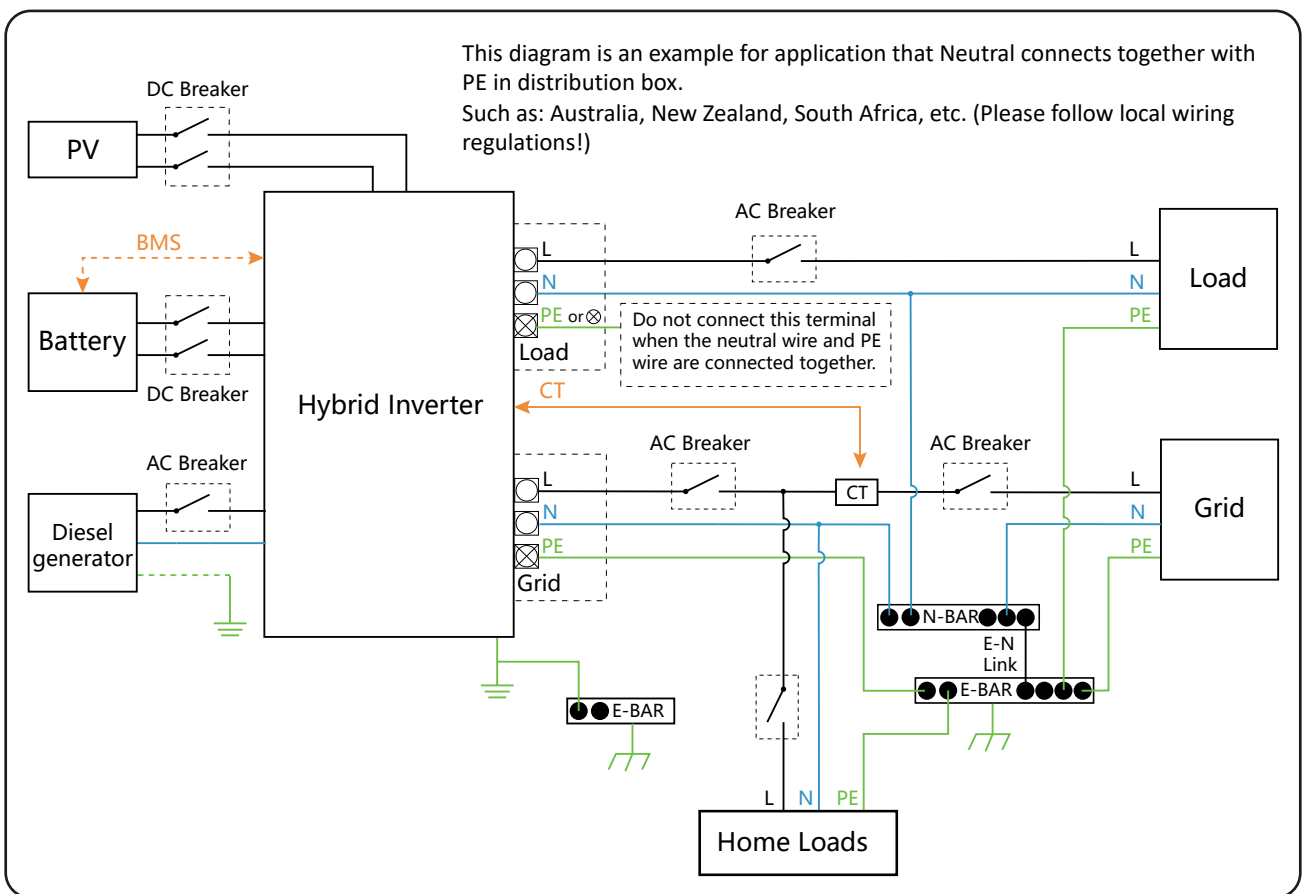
This diagram is an example for application that Neutral connects together with PE in distribution box.
Such as: Australia, New Zealand, South Africa, etc. (Please follow local wiring regulations!)

DC Breaker
PV
BMS
Battery
DC Breaker
AC Breaker
Diesel generator
Hybrid Inverter
L
N
PE or ⊗
Load
Do not connect this terminal when the neutral wire and PE wire are connected together.
CT
L
N
PE
Grid
AC Breaker
AC Breaker
L
N
PE
Load
AC Breaker
CT
AC Breaker
L
N
PE
Grid
N-BAR
E-N Link
E-BAR
E-BAR
L
N
PE
Home Loads